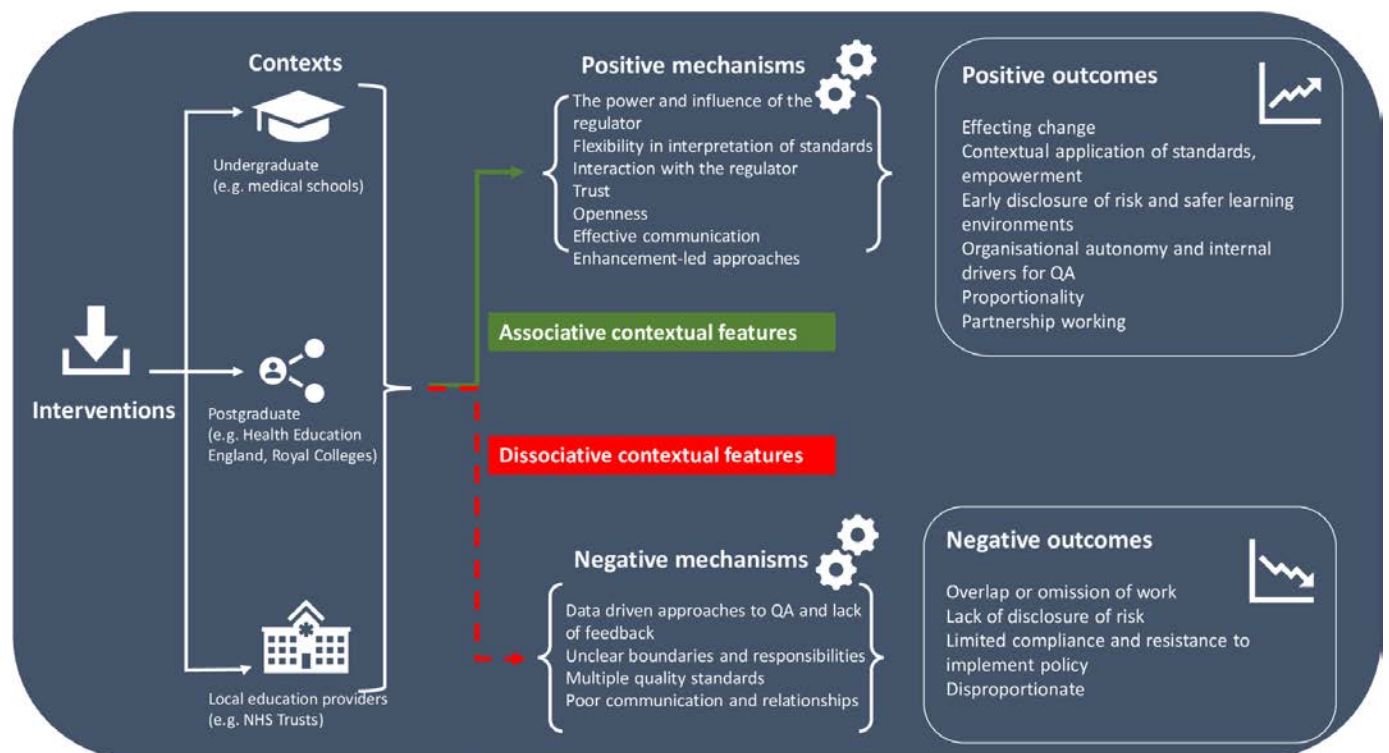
Interventions

Contexts

Undergraduate
(e.g. medical schools)

Postgraduate
(e.g. Health Education England, Royal Colleges)

Local education providers
(e.g. NHS Trusts)

Positive mechanisms

The power and influence of the regulator
Flexibility in interpretation of standards
Interaction with the regulator
Trust
Openness
Effective communication
Enhancement-led approaches

Associative contextual features

Dissociative contextual features

Negative mechanisms

Data driven approaches to QA and lack of feedback
Unclear boundaries and responsibilities
Multiple quality standards
Poor communication and relationships

Positive outcomes

Effecting change
Contextual application of standards, empowerment
Early disclosure of risk and safer learning environments
Organisational autonomy and internal drivers for QA
Proportionality
Partnership working

Negative outcomes

Overlap or omission of work
Lack of disclosure of risk
Limited compliance and resistance to implement policy
Disproportionate